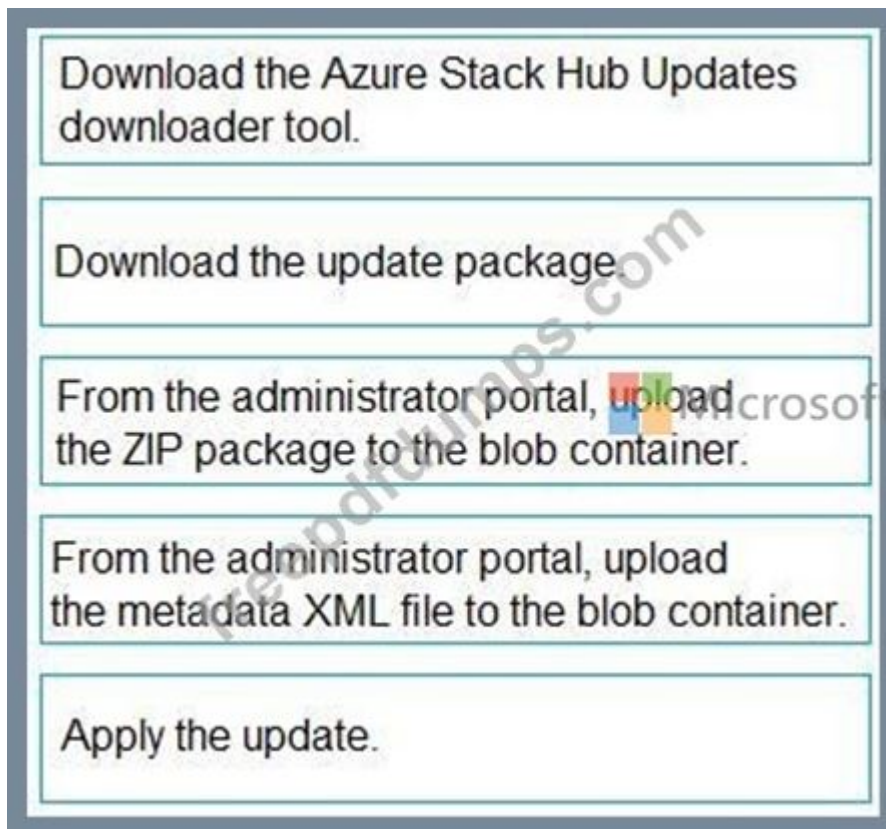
Download the Azure Stack Hub Updates downloader tool.

Download the update package.

From the administrator portal, upload the ZIP package to the blob container.

From the administrator portal, upload the metadata XML file to the blob container.

Apply the update.

freepdfdumps.com

Microsoft